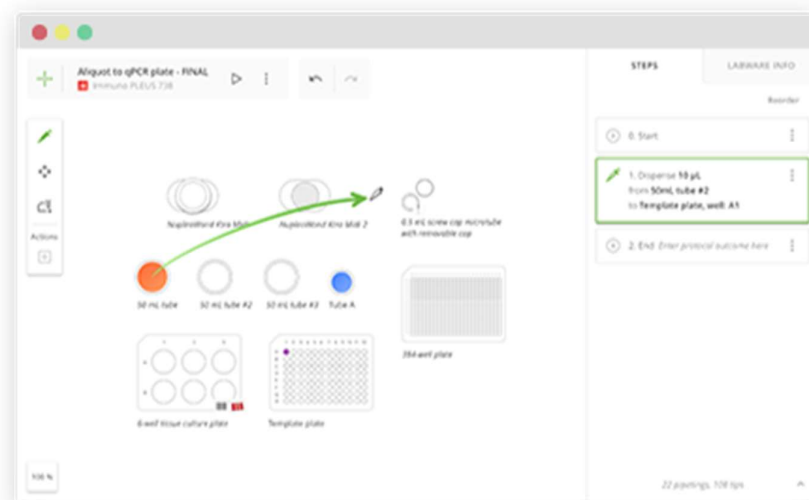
Aliquot to qPCR plate - FINAL
Immuno PLEUS 738

Actions

NucleoMhord Kira Midi 1
NucleoMhord Kira Midi 2
0.5 mL screw cap microtube with removable cap

50 mL tube
50 mL tube #2
50 mL tube #3
Tube A

384-well plate

6-well tissue culture plate
Template plate

100 %

STEPS
LABWARE INFO
Reorder

0. Start

1. Dispense 10 µL
from 50mL tube #2
to Template plate, well: A1

2. End Enter protocol outcome here

22 pipettings, 108 tips